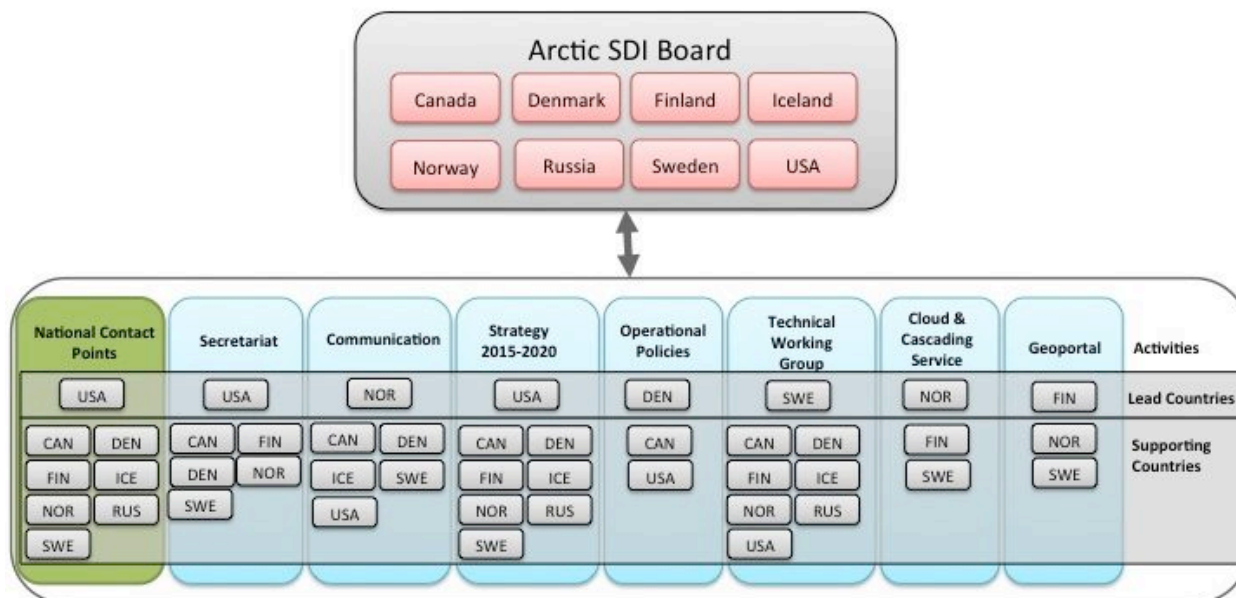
Arctic SDI Board

Canada
Denmark
Finland
Iceland
Norway
Russia
Sweden
USA

| National Contact Points | Secretariat | Communication | Strategy 2015-2020 | Operational Policies | Technical Working Group | Cloud & Cascading Service | Geoportal | Activities |
|---|---|---|---|---|---|---|---|---|
| USA | USA | NOR | USA | DEN | SWE | NOR | FIN | Lead Countries |
| CAN DEN FIN ICE NOR RUS SWE | CAN FIN DEN NOR SWE | CAN DEN ICE SWE USA | CAN DEN FIN ICE NOR RUS SWE | CAN USA | CAN DEN FIN ICE NOR RUS USA | FIN SWE | NOR SWE | Supporting Countries |